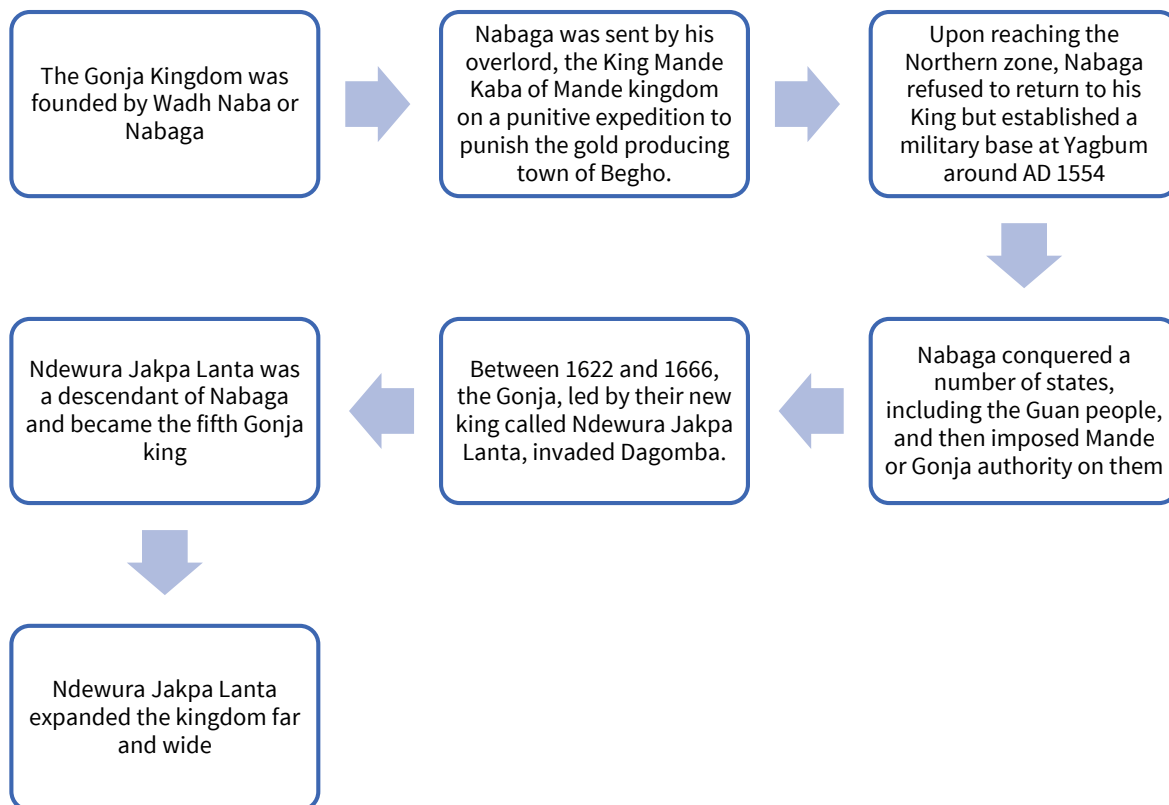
The Gonja Kingdom was founded by Wadh Naba or Nabaga

Nabaga was sent by his overlord, the King Mande Kaba of Mande kingdom on a punitive expedition to punish the gold producing town of Begho.

Upon reaching the Northern zone, Nabaga refused to return to his King but established a military base at Yagbum around AD 1554

Nabaga conquered a number of states, including the Guan people, and then imposed Mande or Gonja authority on them

Between 1622 and 1666, the Gonja, led by their new king called Ndewura Jakpa Lanta, invaded Dagomba.

Ndewura Jakpa Lanta was a descendant of Nabaga and became the fifth Gonja king

Ndewura Jakpa Lanta expanded the kingdom far and wide